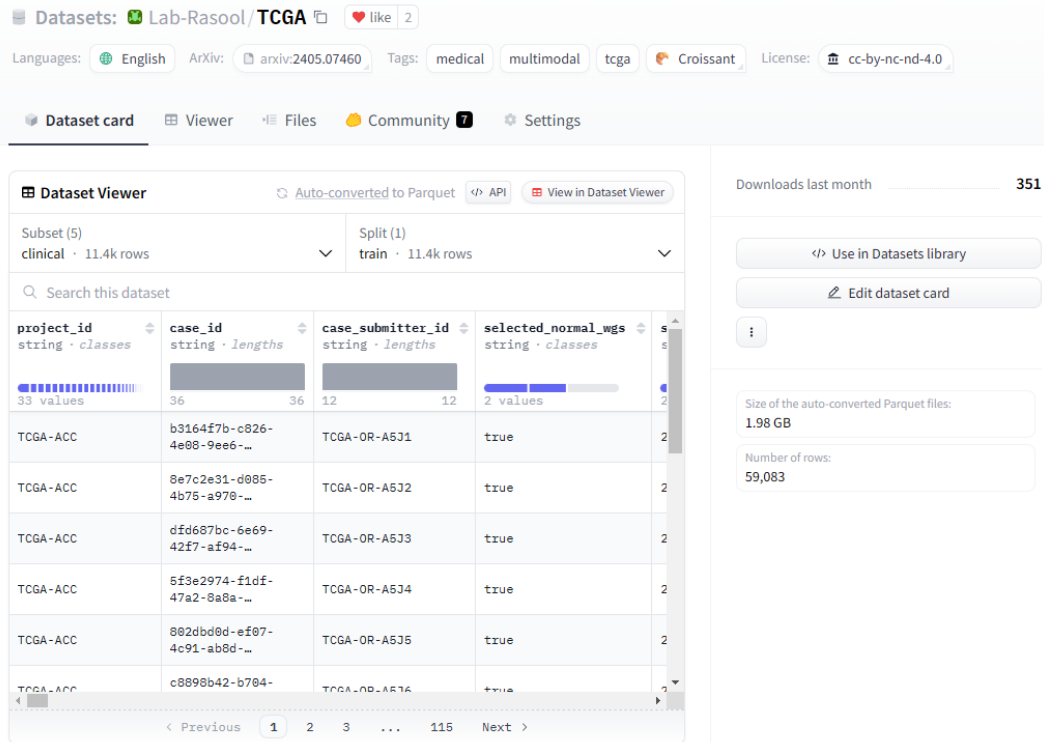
Datasets: Lab-Rasool/TCGA like 2

Languages: English ArXiv: arxiv:2405.07460 Tags: medical multimodal tcga Croissant License: cc-by-nc-nd-4.0

Dataset card Viewer Files Community 7 Settings

Dataset Viewer Auto-converted to Parquet API View in Dataset Viewer

Subset (5)
clinical · 11.4k rows

Split (1)
train · 11.4k rows

Search this dataset

| project_id string · classes | case_id string · lengths | case_submitter_id string · lengths | selected_normal_wgs string · classes | s |
|---|---|---|---|---|
| 33 values | 36 36 | 12 12 | 2 values | 2 |
| TCGA-ACC | b3164f7b-c826-4e08-9ee6-… | TCGA-OR-A5J1 | true | 2 |
| TCGA-ACC | 8e7c2e31-d085-4b75-a970-… | TCGA-OR-A5J2 | true | 2 |
| TCGA-ACC | dfd687bc-6e69-42f7-af94-… | TCGA-OR-A5J3 | true | 2 |
| TCGA-ACC | 5f3e2974-f1df-47a2-8a8a-… | TCGA-OR-A5J4 | true | 2 |
| TCGA-ACC | 802dbd0d-ef07-4c91-ab8d-… | TCGA-OR-A5J5 | true | 2 |
| TCGA-ACC | c8898b42-b704- | TCGA-OR-A5J6 | true | 2 |

< Previous 1 2 3 ... 115 Next >

Downloads last month 351

Use in Datasets library

Edit dataset card

Size of the auto-converted Parquet files:
1.98 GB

Number of rows:
59,083